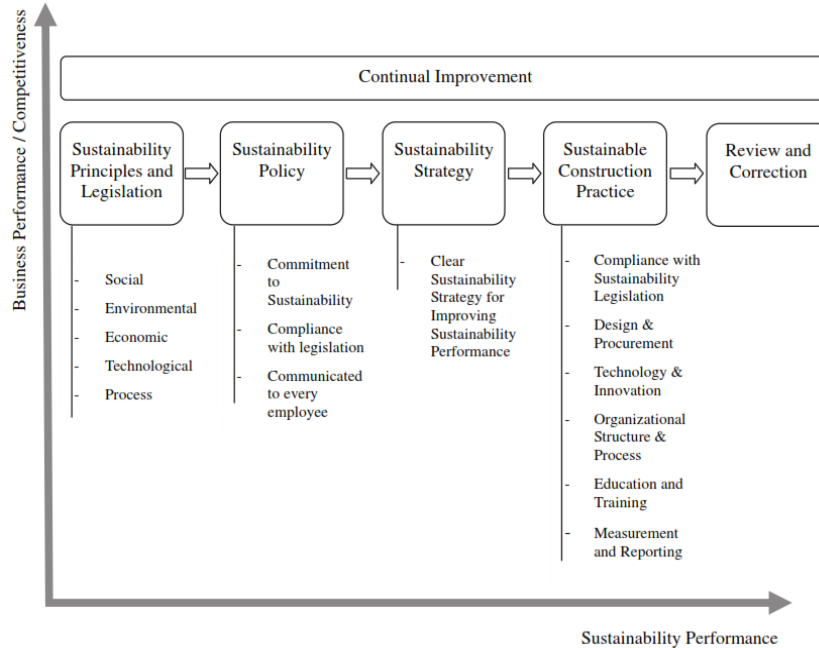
Business Performance / Competitiveness

Continual Improvement

Sustainability Principles and Legislation

Sustainability Policy

Sustainability Strategy

Sustainable Construction Practice

Review and Correction

- Social
- Environmental
- Economic
- Technological
- Process

- Commitment to Sustainability
- Compliance with legislation
- Communicated to every employee

- Clear Sustainability Strategy for Improving Sustainability Performance

- Compliance with Sustainability Legislation
- Design & Procurement
- Technology & Innovation
- Organizational Structure & Process
- Education and Training
- Measurement and Reporting

Sustainability Performance